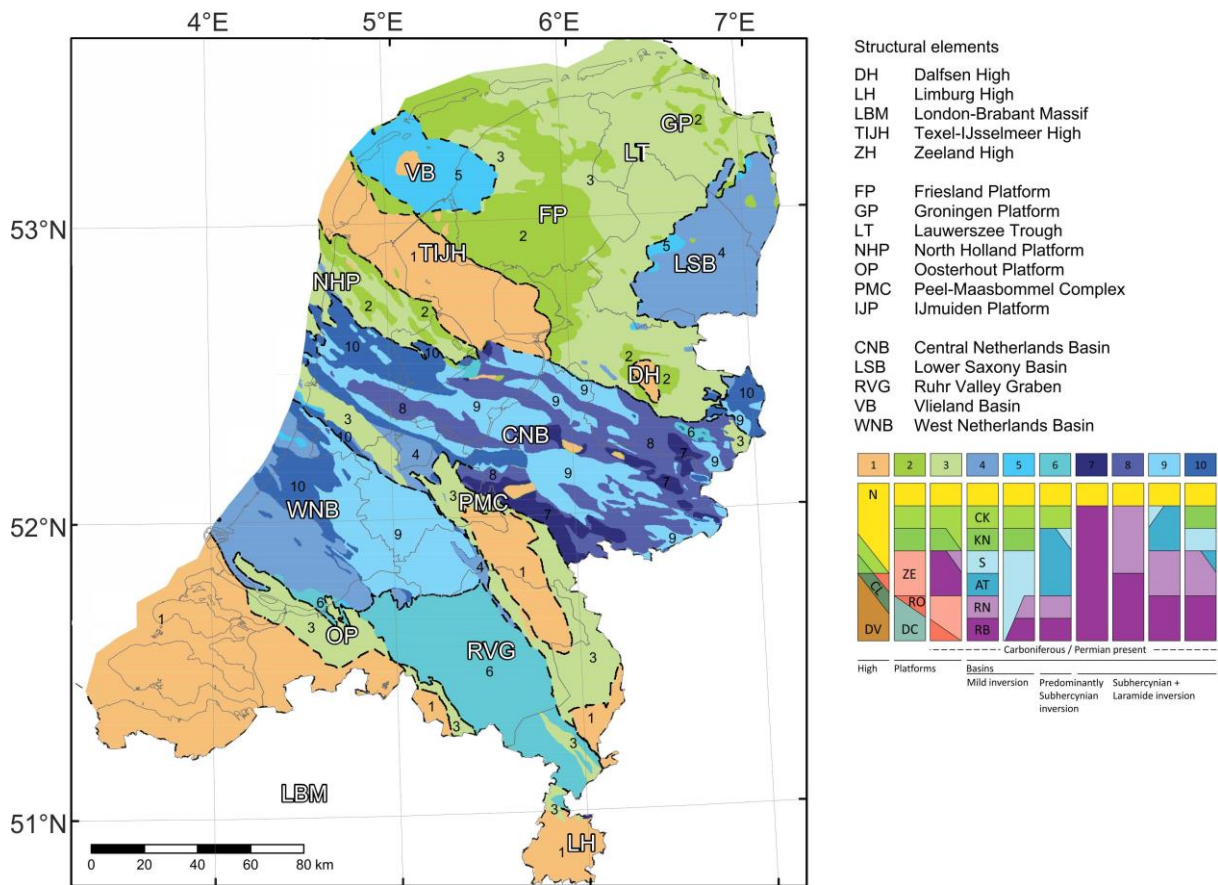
4°E 5°E 6°E 7°E

53°N
52°N
51°N

VB 5
3
GP 2
LT
3
FP
2
5 LSB 4
1 TIJH
NHP
2
2
10
10
2 DH
2
9
9
10
3
10
8
9
CNB
6
8
4
7
9
3
10
8
9
7
WNB
3 PMC
7
9
9
4
1
1
6
3 OP
RVG
6
3
3
1
3
1
3
LBM
3
LH

0 20 40 60 80 km

Structural elements
DH Dalfsen High
LH Limburg High
LBM London-Brabant Massif
TIJH Texel-IJsselmeer High
ZH Zeeland High

FP Friesland Platform
GP Groningen Platform
LT Lauwerszee Trough
NHP North Holland Platform
OP Oosterhout Platform
PMC Peel-Maasbommel Complex
IJP IJmuiden Platform

CNB Central Netherlands Basin
LSB Lower Saxony Basin
RVG Ruhr Valley Graben
VB Vlieland Basin
WNB West Netherlands Basin

1 2 3 4 5 6 7 8 9 10

N
CL
DV
ZE
RO
DC
CK
KN
S
AT
RN
RB

Carboniferous / Permian present

High
Platforms
Basins
Mild inversion
Predominantly Subhercynian inversion
Subhercynian + Laramide inversion